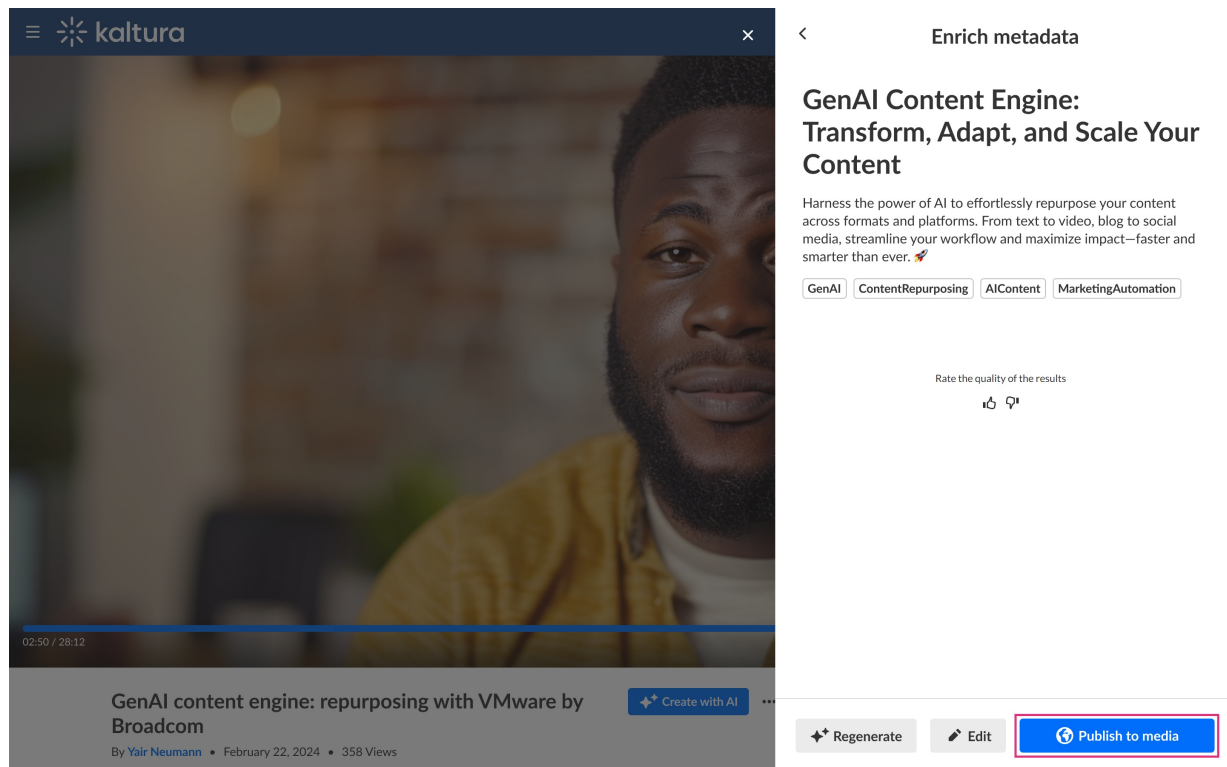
kaltura

02:50 / 28:12

GenAI content engine: repurposing with VMware by Broadcom

Create with AI

By Yair Neumann • February 22, 2024 • 358 Views

Enrich metadata

GenAI Content Engine: Transform, Adapt, and Scale Your Content

Harness the power of AI to effortlessly repurpose your content across formats and platforms. From text to video, blog to social media, streamline your workflow and maximize impact—faster and smarter than ever. 🚀

GenAI ContentRepurposing AIContent MarketingAutomation

Rate the quality of the results

Regenerate Edit Publish to media